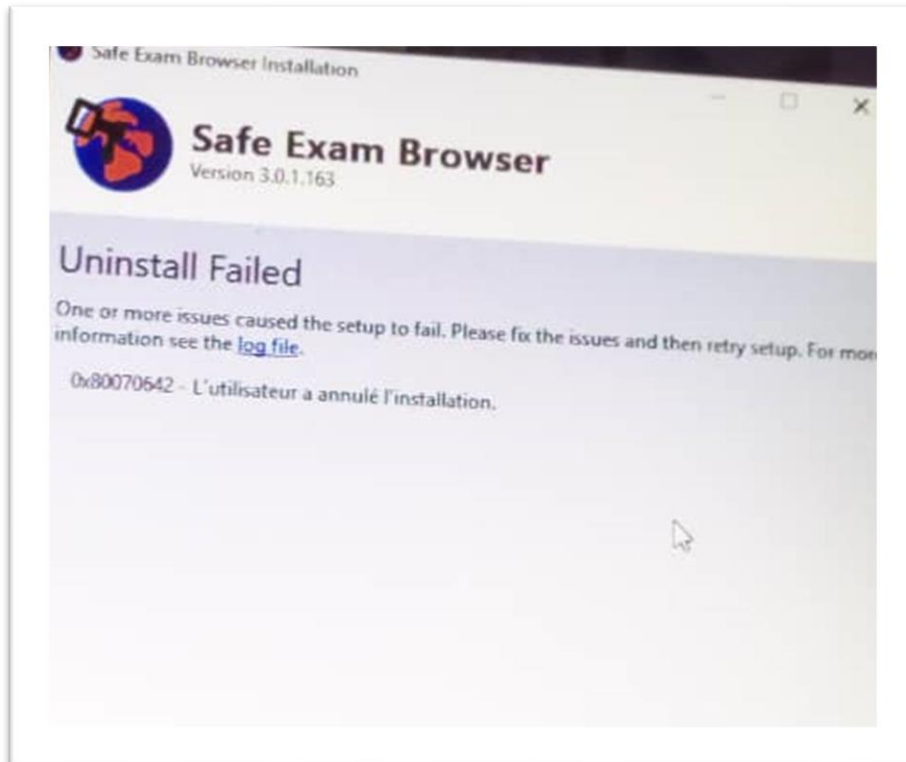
Safe Exam Browser Installation

Safe Exam Browser
Version 3.0.1.163

Uninstall Failed

One or more issues caused the setup to fail. Please fix the issues and then retry setup. For mor information see the log file.

0x80070642 - L'utilisateur a annulé l'installation.